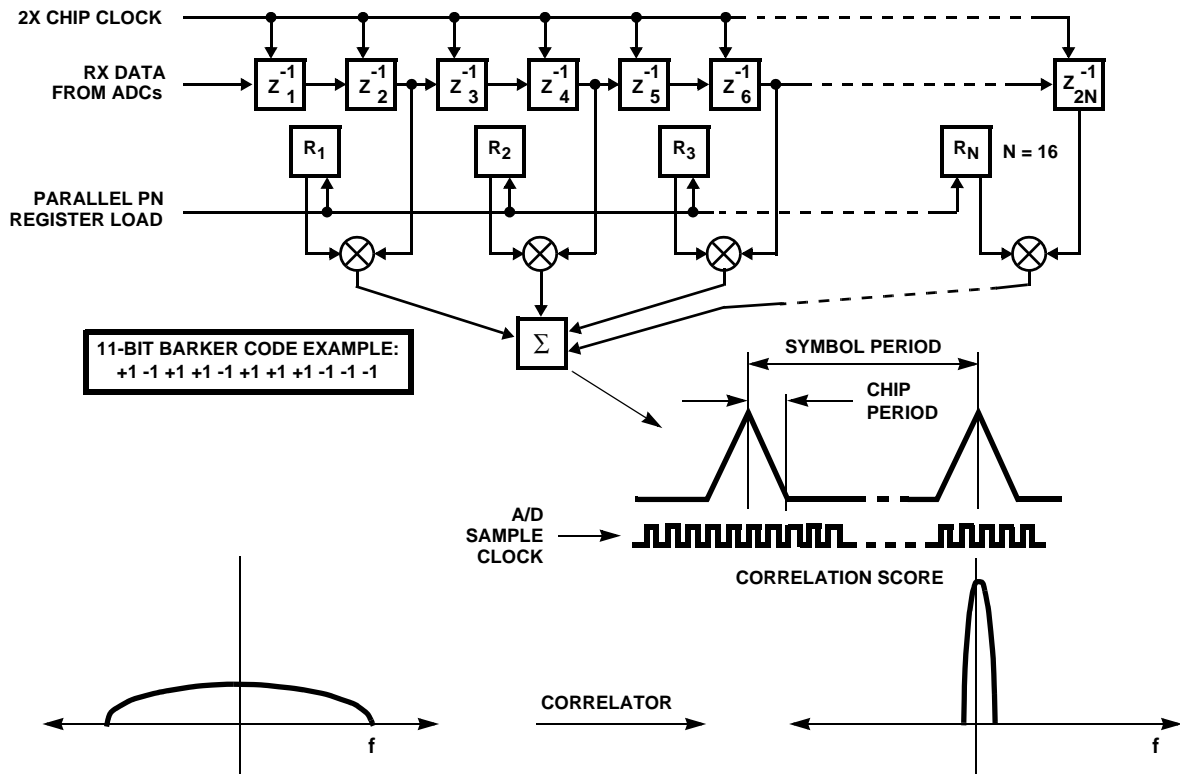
2X CHIP CLOCK

RX DATA FROM ADCs

$z^{-1}_1$ $z^{-1}_2$ $z^{-1}_3$ $z^{-1}_4$ $z^{-1}_5$ $z^{-1}_6$ $z^{-1}_{2N}$

$R_1$ $R_2$ $R_3$ $R_N$ N = 16

PARALLEL PN REGISTER LOAD

$\Sigma$

11-BIT BARKER CODE EXAMPLE:
+1 -1 +1 +1 -1 +1 +1 +1 -1 -1 -1

SYMBOL PERIOD

CHIP PERIOD

A/D SAMPLE CLOCK

CORRELATION SCORE

f

CORRELATOR

f